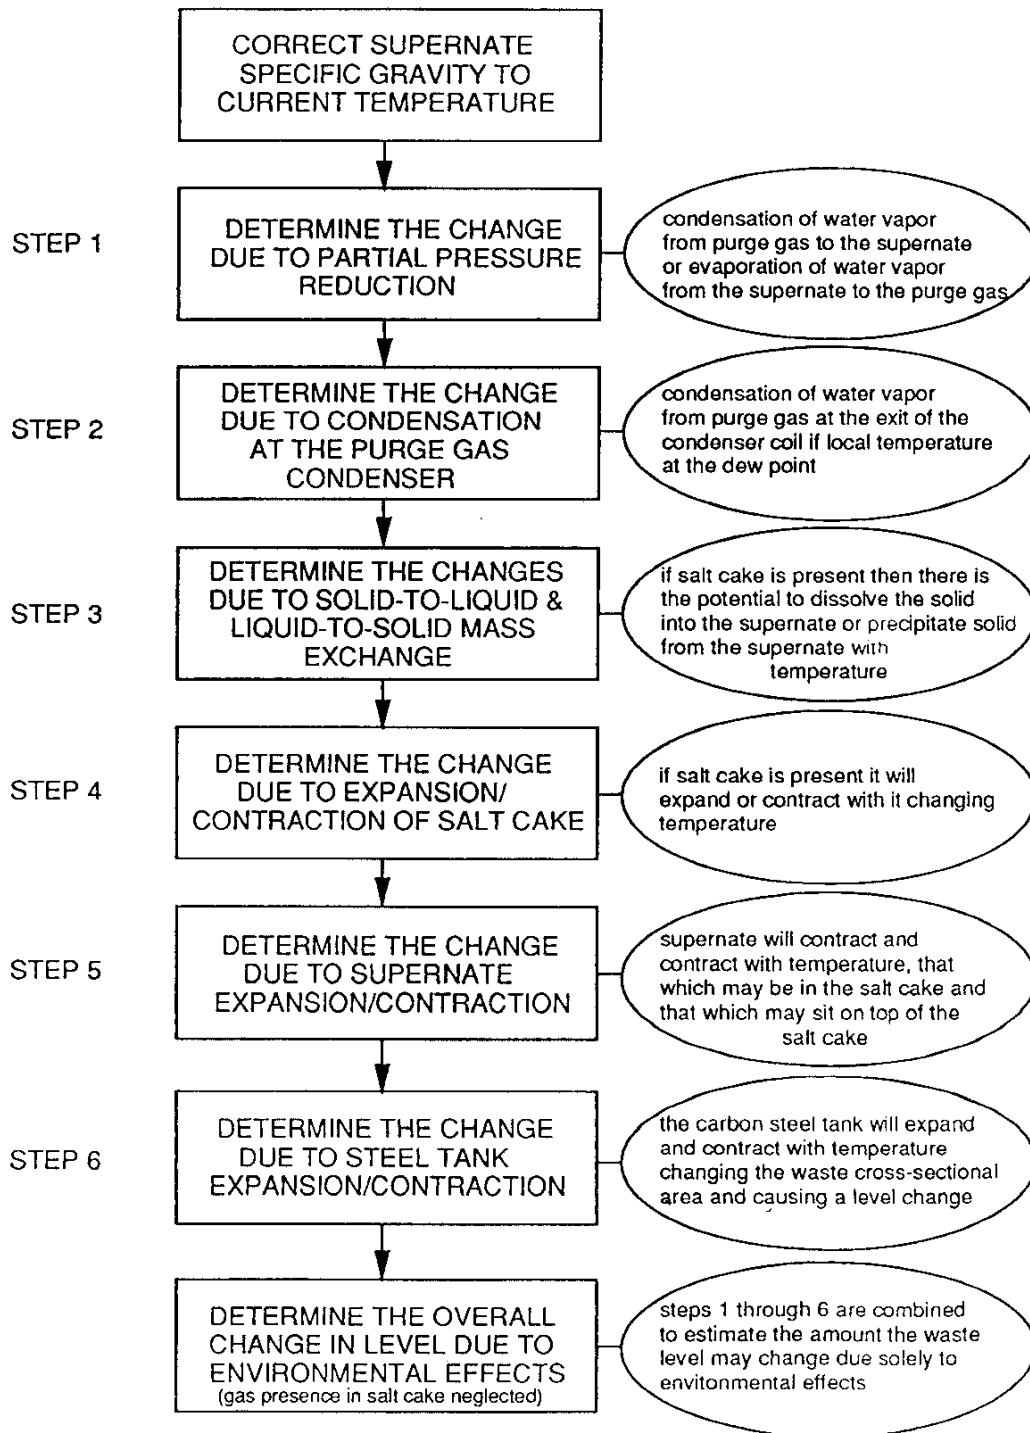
CORRECT SUPERNATE SPECIFIC GRAVITY TO CURRENT TEMPERATURE

STEP 1

DETERMINE THE CHANGE DUE TO PARTIAL PRESSURE REDUCTION

condensation of water vapor from purge gas to the supernate or evaporation of water vapor from the supernate to the purge gas

STEP 2

DETERMINE THE CHANGE DUE TO CONDENSATION AT THE PURGE GAS CONDENSER

condensation of water vapor from purge gas at the exit of the condenser coil if local temperature at the dew point

STEP 3

DETERMINE THE CHANGES DUE TO SOLID-TO-LIQUID & LIQUID-TO-SOLID MASS EXCHANGE

if salt cake is present then there is the potential to dissolve the solid into the supernate or precipitate solid from the supernate with temperature

STEP 4

DETERMINE THE CHANGE DUE TO EXPANSION/ CONTRACTION OF SALT CAKE

if salt cake is present it will expand or contract with it changing temperature

STEP 5

DETERMINE THE CHANGE DUE TO SUPERNATE EXPANSION/CONTRACTION

supernate will contract and contract with temperature, that which may be in the salt cake and that which may sit on top of the salt cake

STEP 6

DETERMINE THE CHANGE DUE TO STEEL TANK EXPANSION/CONTRACTION

the carbon steel tank will expand and contract with temperature changing the waste cross-sectional area and causing a level change

DETERMINE THE OVERALL CHANGE IN LEVEL DUE TO ENVIRONMENTAL EFFECTS (gas presence in salt cake neglected)

steps 1 through 6 are combined to estimate the amount the waste level may change due solely to envitonmental effects